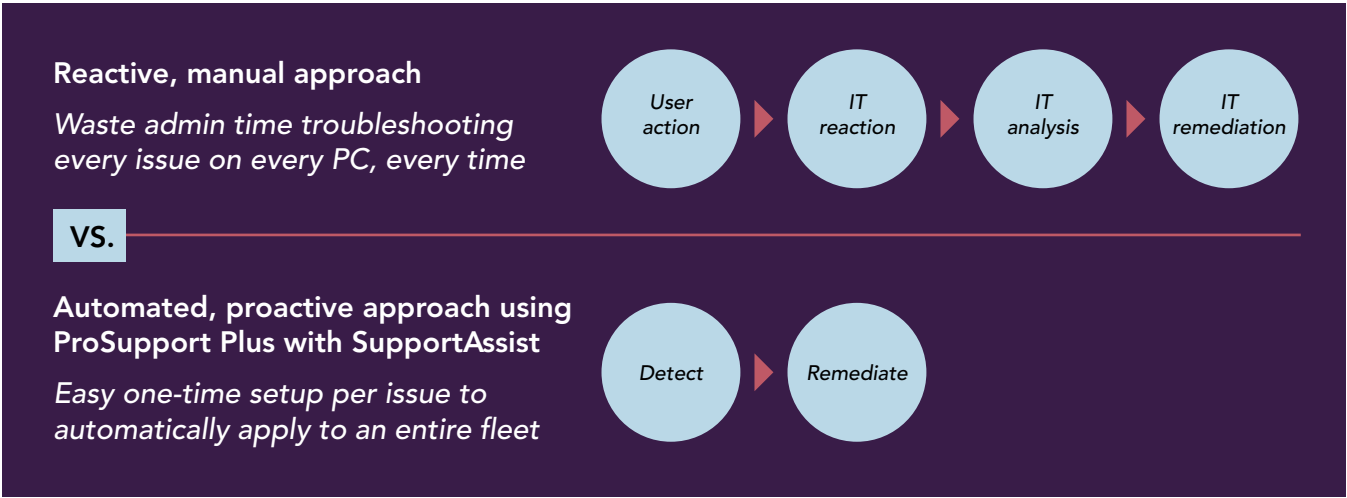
Reactive, manual approach

Waste admin time troubleshooting every issue on every PC, every time

User action

IT reaction

IT analysis

IT remediation

VS.

Automated, proactive approach using ProSupport Plus with SupportAssist

Easy one-time setup per issue to automatically apply to an entire fleet

Detect

Remediate